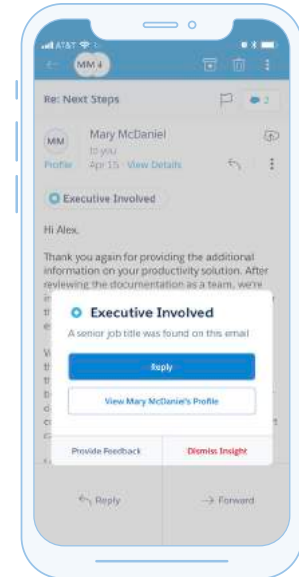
AT&T
MM 4
Re: Next Steps
2
MM
Mary McDaniel
to you
Profile
Apr 15 · View Details
Executive Involved
Hi Alex,
Thank you again for providing the additional information on your productivity solution. After reviewing the documentation as a team, we're
Executive Involved
A senior job title was found on this email
Reply
View Mary McDaniel's Profile
Provide Feedback
Dismiss Insight
Reply
Forward